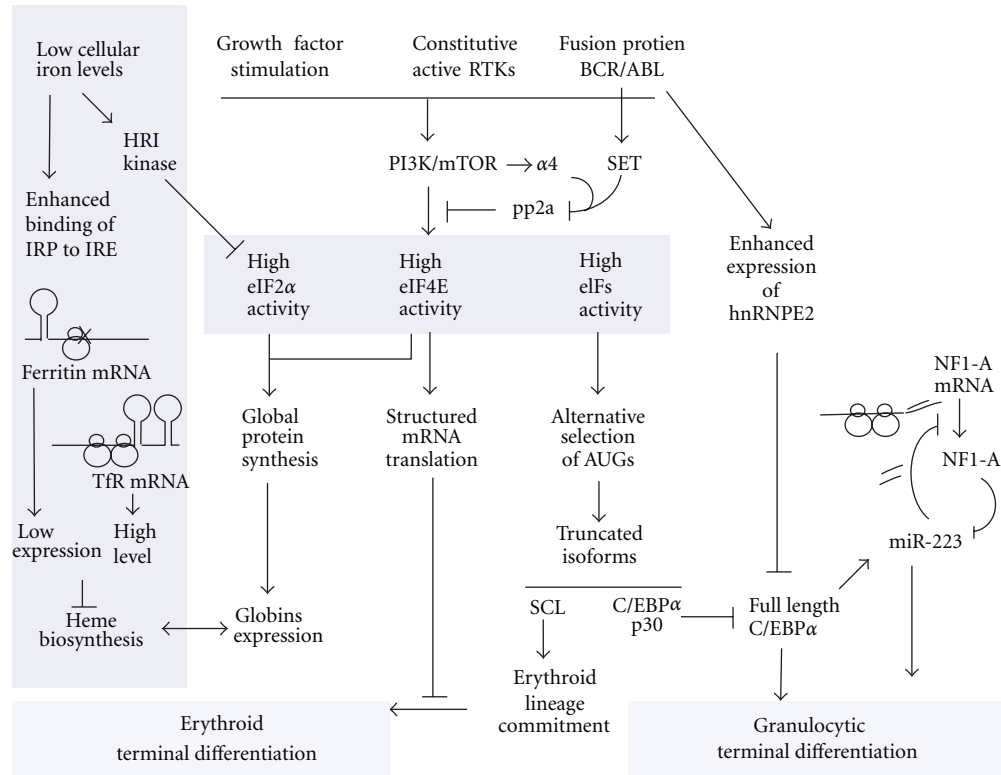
Low cellular iron levels

HRI kinase

Enhanced binding of IRP to IRE

Ferritin mRNA

TfR mRNA

Low expression

High level

Heme biosynthesis

Growth factor stimulation

Constitutive active RTKs

Fusion protien BCR/ABL

PI3K/mTOR $\rightarrow \alpha 4$

SET

pp2a

High eIF2$\alpha$ activity

High eIF4E activity

High elFs activity

Enhanced expression of hnRNPE2

Global protein synthesis

Structured mRNA translation

Alternative selection of AUGs

Truncated isoforms

Globins expression

SCL

C/EBP$\alpha$ p30

Full length C/EBP$\alpha$

NF1-A mRNA

NF1-A

miR-223

Erythroid lineage commitment

Erythroid terminal differentiation

Granulocytic terminal differentiation